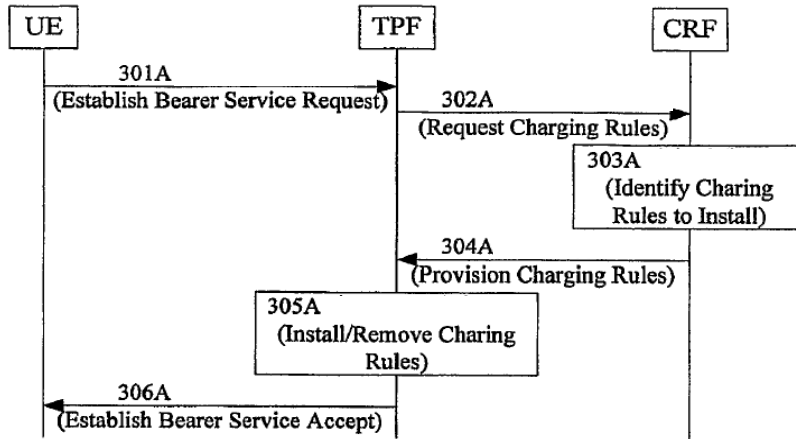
UE

TPF

CRF

301A
(Establish Bearer Service Request)

302A
(Request Charging Rules)

303A
(Identify Charing Rules to Install)

304A
(Provision Charging Rules)

305A
(Install/Remove Charing Rules)

306A
(Establish Bearer Service Accept)